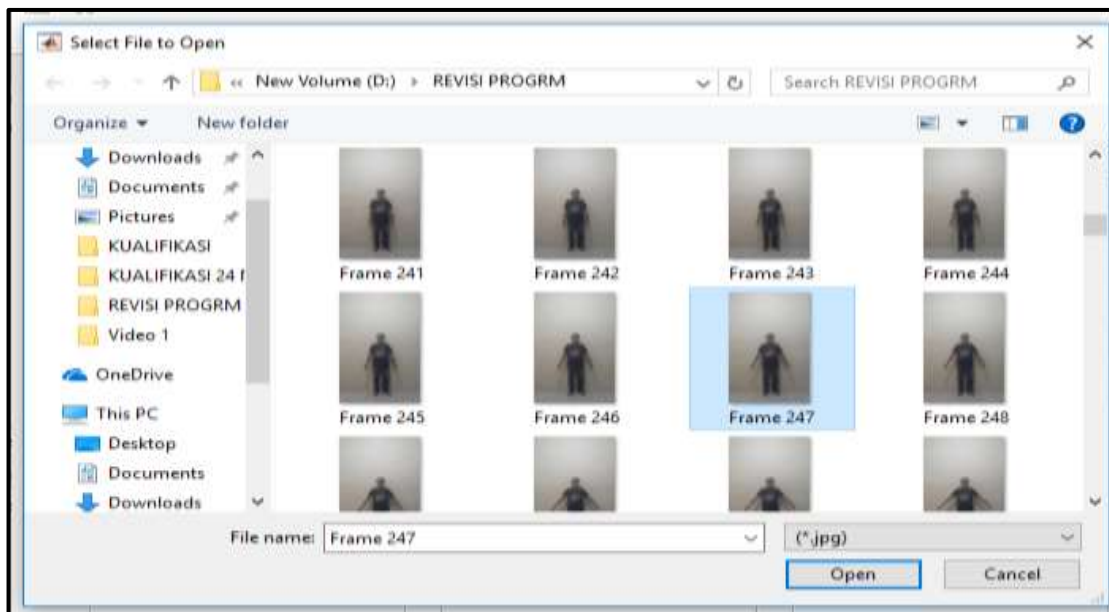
Select File to Open

« New Volume (D:) › REVISI PROGRM

Search REVISI PROGRM

Organize ▾ New folder

Downloads

Documents

Pictures

KUALIFIKASI

KUALIFIKASI 24 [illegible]

REVISI PROGRM

Video 1

OneDrive

This PC

Desktop

Documents

Downloads

Frame 241

Frame 242

Frame 243

Frame 244

Frame 245

Frame 246

Frame 247

Frame 248

File name: Frame 247

(*.jpg)

Open

Cancel